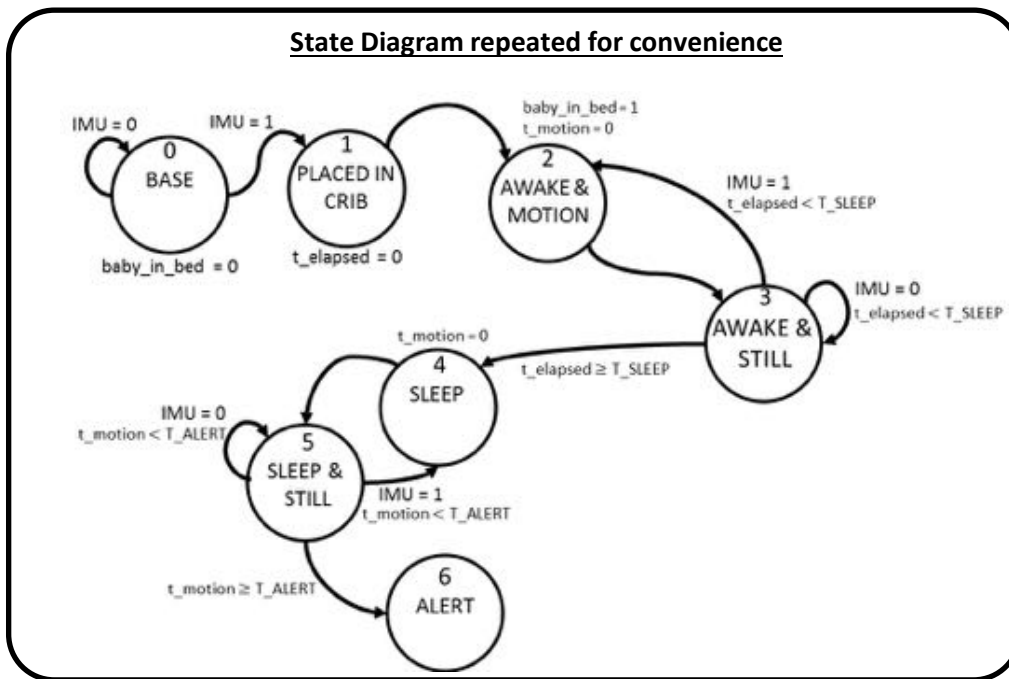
State Diagram repeated for convenience

IMU = 0

0
BASE

baby_in_bed = 0

IMU = 1

1
PLACED IN
CRIB

t_elapsed = 0

baby_in_bed = 1
t_motion = 0

2
AWAKE &
MOTION

IMU = 1
t_elapsed < T_SLEEP

3
AWAKE &
STILL

IMU = 0
t_elapsed < T_SLEEP

t_elapsed ≥ T_SLEEP

t_motion = 0

4
SLEEP

IMU = 0
t_motion < T_ALERT

5
SLEEP &
STILL

IMU = 1
t_motion < T_ALERT

t_motion ≥ T_ALERT

6
ALERT